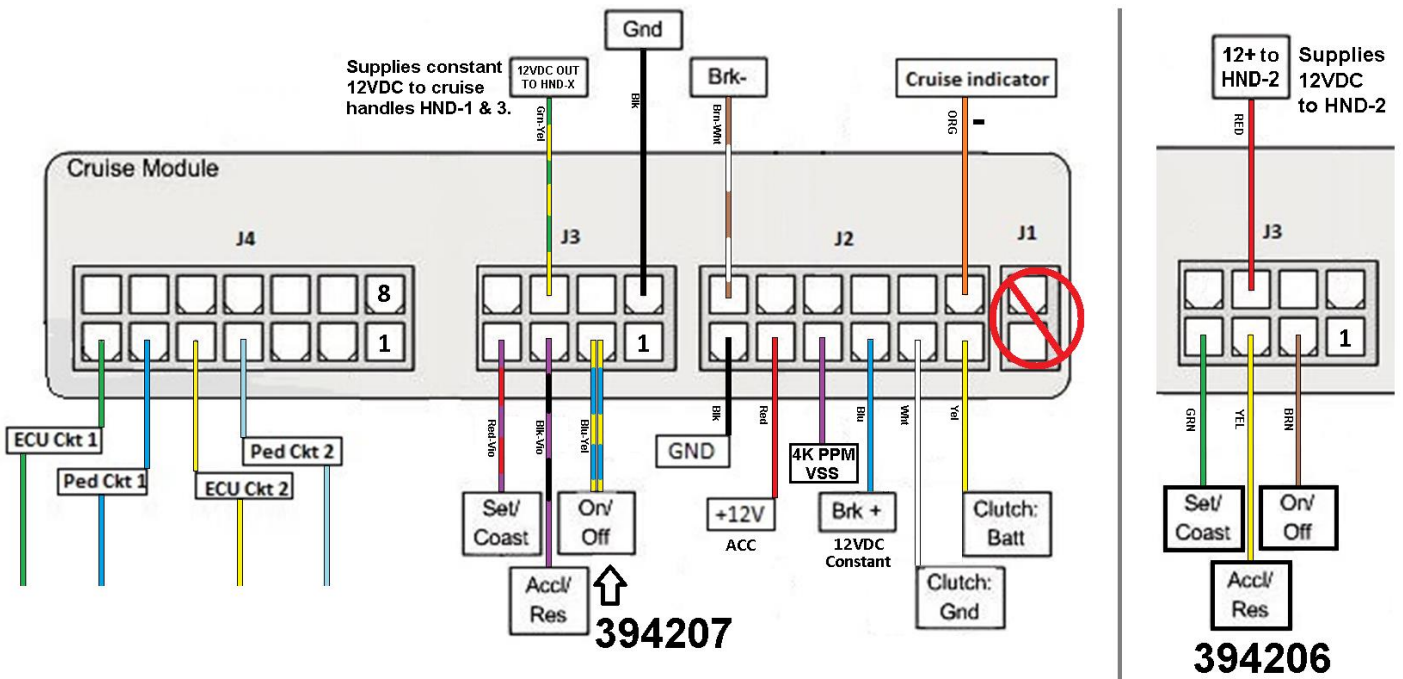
Gnd

Supplies constant 12VDC to cruise handles HND-1 & 3.

12VDC OUT TO HND-X

Grn-Yel

Blk

Brk-

Brn-Wht

Cruise indicator

ORG

-

12+ to HND-2

Supplies 12VDC to HND-2

RED

Cruise Module

J4

J3

J2

J1

8

1

1

J3

1

ECU Ckt 1

Ped Ckt 1

ECU Ckt 2

Ped Ckt 2

Red-Vio

Blk-Vio

Blu-Yel

Set/ Coast

Accl/ Res

On/ Off

394207

Blk

Red

Blu

Wht

Yel

GND

+12V

ACC

4K PPM VSS

Brk +

12VDC Constant

Clutch: Gnd

Clutch: Batt

GRN

YEL

BRN

Set/ Coast

Accl/ Res

On/ Off

394206